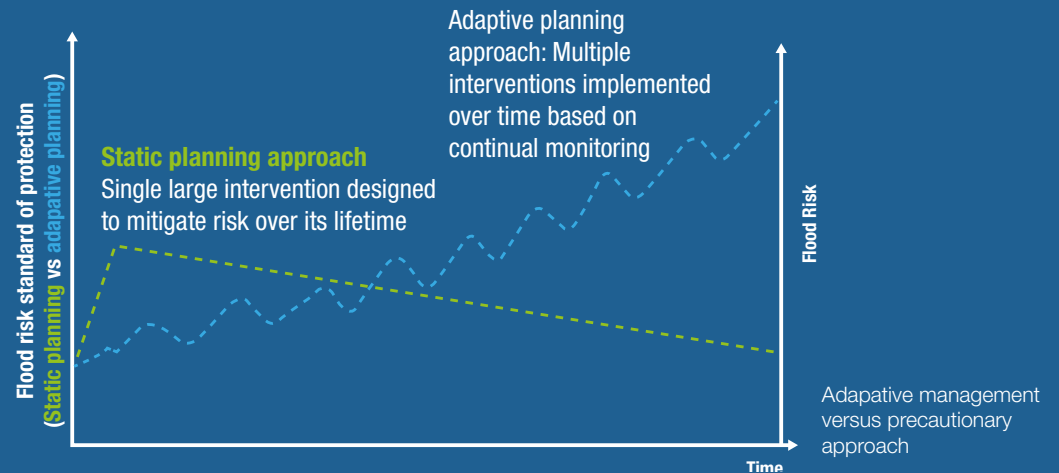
Flood risk standard of protection (Static planning vs adapative planning)

Static planning approach
Single large intervention designed to mitigate risk over its lifetime

Adaptive planning approach: Multiple interventions implemented over time based on continual monitoring

Flood Risk

Time

Adapative management versus precautionary approach